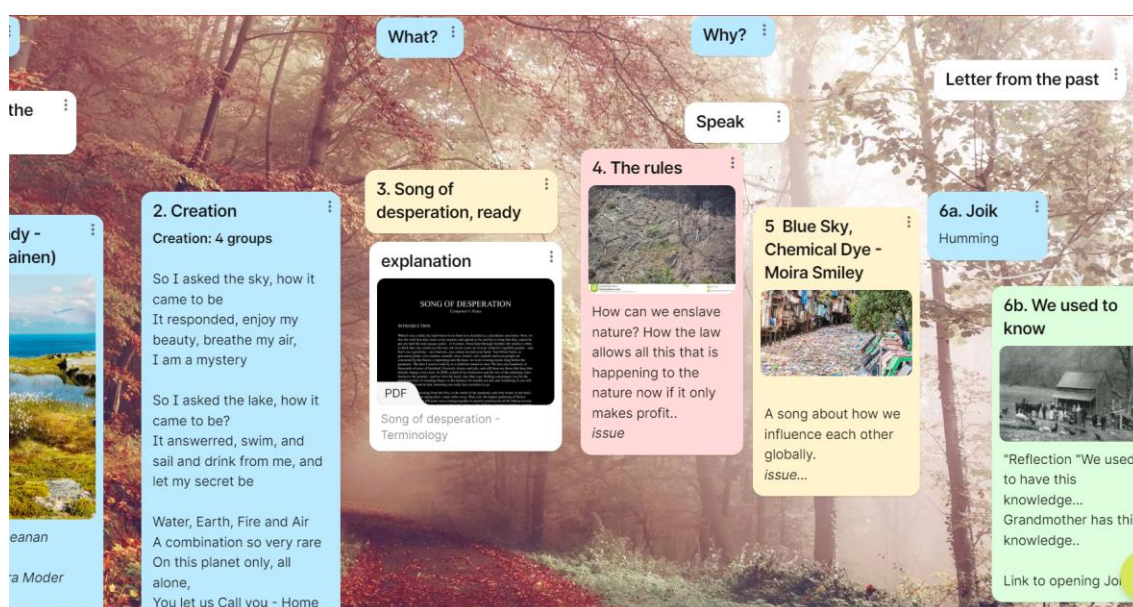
What?

Why?

Letter from the past

the

Speak

dy -
ainen)

eanan

ra Moder

2. Creation

Creation: 4 groups

So I asked the sky, how it came to be
It responded, enjoy my beauty, breathe my air,
I am a mystery

So I asked the lake, how it came to be?
It answerred, swim, and sail and drink from me, and let my secret be

Water, Earth, Fire and Air
A combination so very rare
On this planet only, all alone,
You let us Call you - Home

3. Song of desperation, ready

explanation

SONG OF DESPERATION

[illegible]

PDF

Song of desperation - Terminology

4. The rules

How can we enslave nature? How the law allows all this that is happening to the nature now if it only makes profit..
issue

5 Blue Sky, Chemical Dye - Moira Smiley

A song about how we influence each other globally.
issue...

6a. Joik

Humming

6b. We used to know

"Reflection "We used to have this knowledge...
Grandmother has thi knowledge..

Link to opening Joi